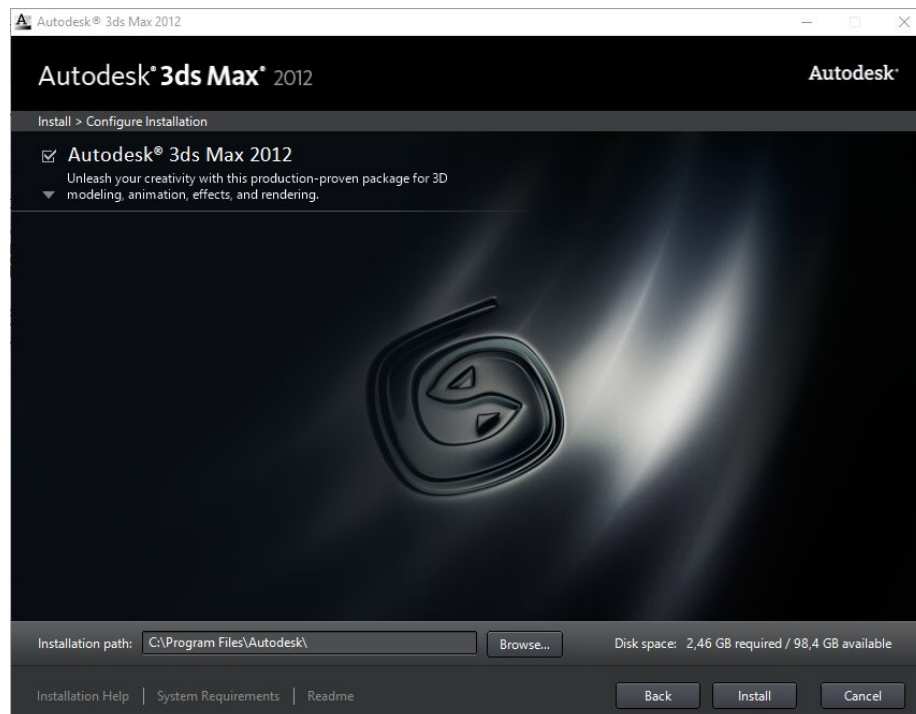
Autodesk® 3ds Max 2012

Autodesk® 3ds Max® 2012

Autodesk®

Install > Configure Installation

☑ Autodesk® 3ds Max 2012

Unleash your creativity with this production-proven package for 3D modeling, animation, effects, and rendering.

Installation path: C:\Program Files\Autodesk\

Browse...

Disk space: 2,46 GB required / 98,4 GB available

Installation Help | System Requirements | Readme

Back

Install

Cancel